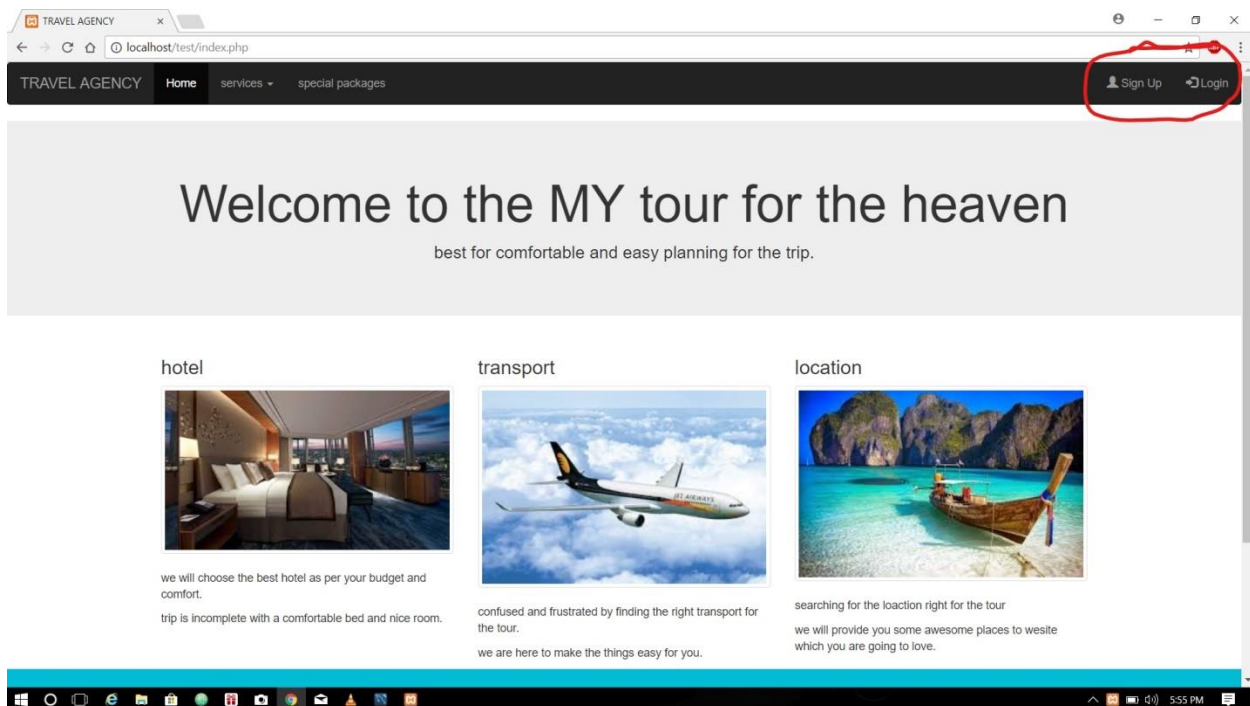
TRAVEL AGENCY ×

localhost/test/index.php

TRAVEL AGENCY Home services ▾ special packages

Sign Up Login

Welcome to the MY tour for the heaven

best for comfortable and easy planning for the trip.

hotel

we will choose the best hotel as per your budget and comfort.

trip is incomplete with a comfortable bed and nice room.

transport

JET AIRWAYS

confused and frustrated by finding the right transport for the tour.

we are here to make the things easy for you.

location

searching for the loaction right for the tour

we will provide you some awesome places to wesite which you are going to love.

5:55 PM